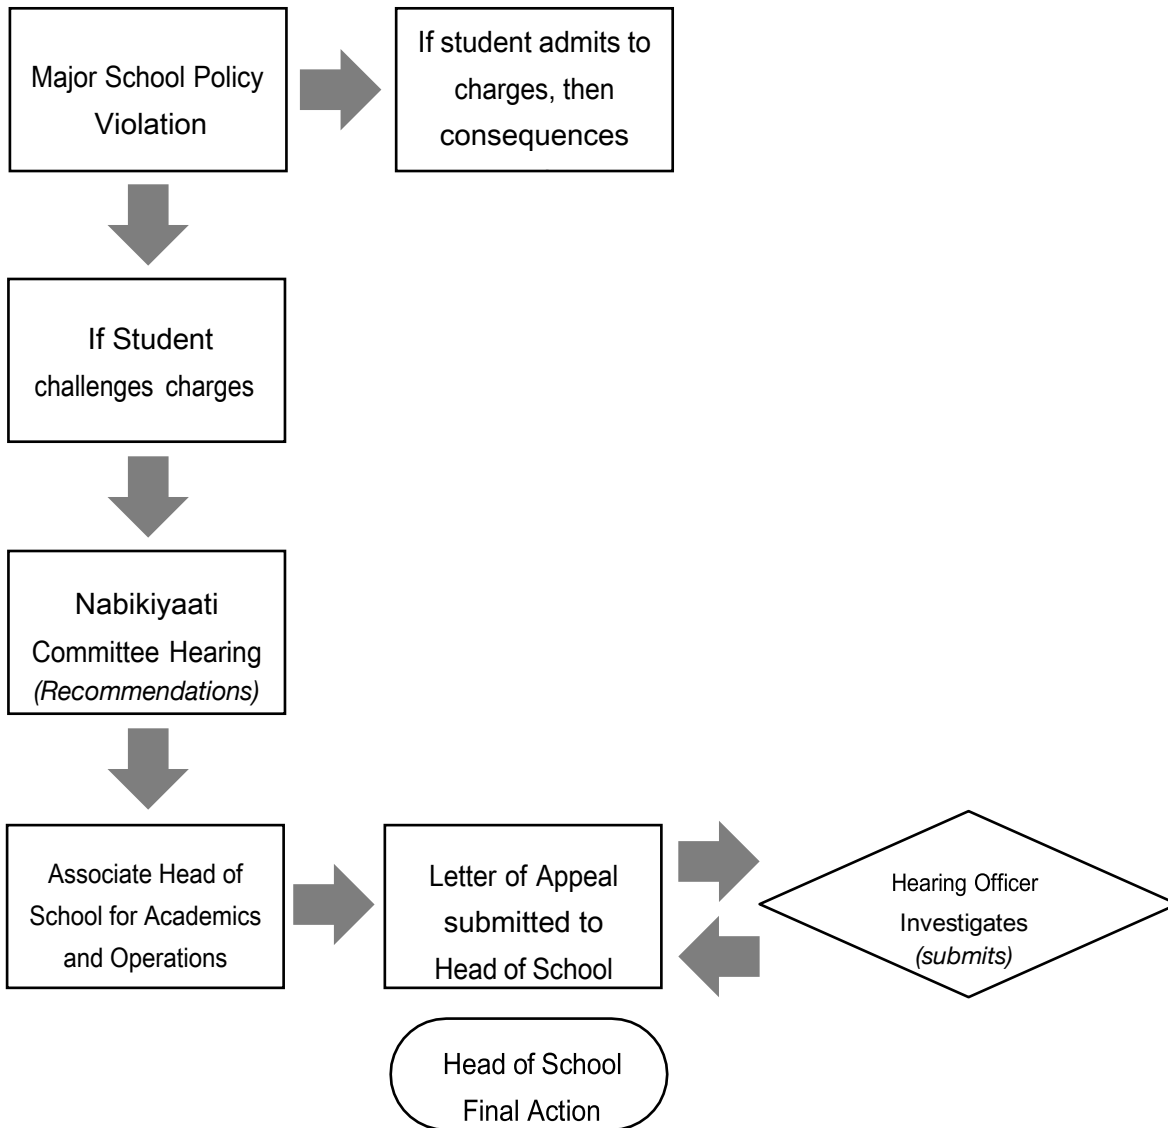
Major School Policy Violation

If student admits to charges, then consequences

If Student challenges charges

Nabikiyaati Committee Hearing *(Recommendations)*

Associate Head of School for Academics and Operations

Letter of Appeal submitted to Head of School

Hearing Officer Investigates *(submits)*

Head of School Final Action